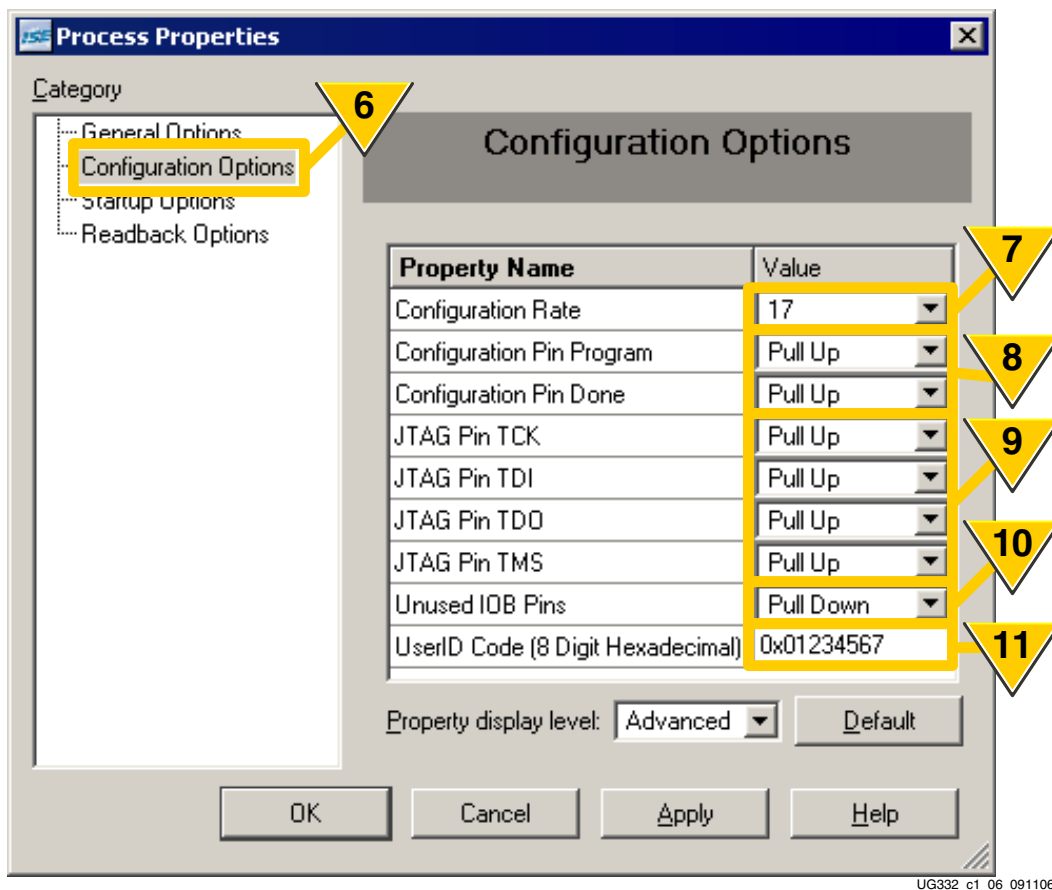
ISE Process Properties

Category

General Options
Configuration Options
Startup Options
Readback Options

6

Configuration Options

| Property Name | Value |
|---|---|
| Configuration Rate | 17 |
| Configuration Pin Program | Pull Up |
| Configuration Pin Done | Pull Up |
| JTAG Pin TCK | Pull Up |
| JTAG Pin TDI | Pull Up |
| JTAG Pin TDO | Pull Up |
| JTAG Pin TMS | Pull Up |
| Unused IOB Pins | Pull Down |
| UserID Code (8 Digit Hexadecimal) | 0x01234567 |

7
8
9
10
11

Property display level: Advanced
Default

OK
Cancel
Apply
Help

UG332_c1_06_091106